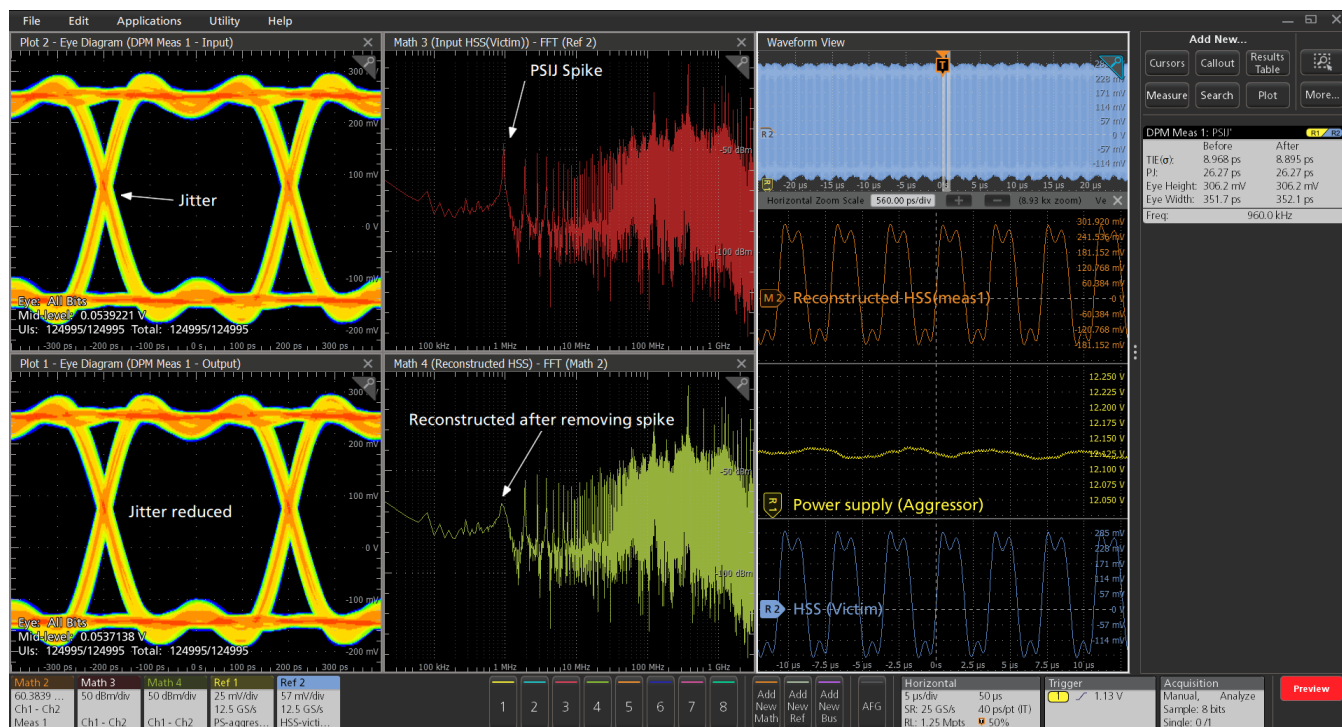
File Edit Applications Utility Help

Plot 2 - Eye Diagram (DPM Meas 1 - Input)

300
200 mV
100 mV
0 V
-200 mV

Jitter

Eye: All Bits
Mid-level: 0.0539221 V
UIs: 124995/124995 Total: 124995/124995
-300 ps -200 ps -100 ps 0 ps 100 ps 200 ps 300 ps

Math 3 (Input HSS(Victim)) - FFT (Ref 2)

PSIJ Spike

-50 dBm
-100 dBm
100 kHz 1 MHz 10 MHz 100 MHz 1 GHz

Waveform View

228 mV
171 mV
114 mV
57 mV
-57 mV
-114 mV
-20 µs -15 µs -10 µs -5 µs 0 s 5 µs 10 µs 15 µs 20 µs

Horizontal Zoom Scale 560.00 ps/div (8.93 kx zoom)

301.920 mV
241.536 mV
181.152 mV
120.768 mV
60.384 mV
0 V
-60.384 mV
-120.768 mV
-181.152 mV

M2 Reconstructed HSS(meas1)

12.250 V
12.225 V
12.200 V
12.175 V
12.150 V
12.125 V
12.100 V
12.075 V
12.050 V

R1 Power supply (Aggressor)

285 mV
228 mV
171 mV
114 mV
57 mV
0 V
-57 mV
-114 mV

R2 HSS (Victim)

-10 µs -7.5 µs -5 µs -2.5 µs 0 s 2.5 µs 5 µs 7.5 µs 10 µs

Plot 1 - Eye Diagram (DPM Meas 1 - Output)

Jitter reduced

Eye: All Bits
Mid-level: 0.0537138 V
UIs: 124995/124995 Total: 124995/124995
-300 ps -200 ps -100 ps 0 ps 100 ps 200 ps 300 ps

Math 4 (Reconstructed HSS) - FFT (Math 2)

Reconstructed after removing spike

-50 dBm
-100 dBm
100 kHz 1 MHz 10 MHz 100 MHz 1 GHz

Add New...
Cursors Callout Results Table
Measure Search Plot More...

DPM Meas 1: PSIJ'
| | Before | After |
|---|---|---|
| TIE(σ): | 8.968 ps | 8.895 ps |
| PJ: | 26.27 ps | 26.27 ps |
| Eye Height: | 306.2 mV | 306.2 mV |
| Eye Width: | 351.7 ps | 352.1 ps |
| Freq: | 960.0 kHz | |

Math 2 60.3839 ... Ch1 - Ch2 Meas 1
Math 3 50 dBm/div Ch1 - Ch2
Math 4 50 dBm/div Ch1 - Ch2
Ref 1 25 mV/div 12.5 GS/s PS-aggres...
Ref 2 57 mV/div 12.5 GS/s HSS-victi...
1 2 3 4 5 6 7 8
Add New Math
Add New Ref
Add New Bus
AFG
Horizontal 5 µs/div 50 µs SR: 25 GS/s 40 ps/pt (IT) RL: 1.25 Mpts 50%
Trigger 1 1.13 V
Acquisition Manual, Analyze Sample: 8 bits Single: 0 /1
Preview